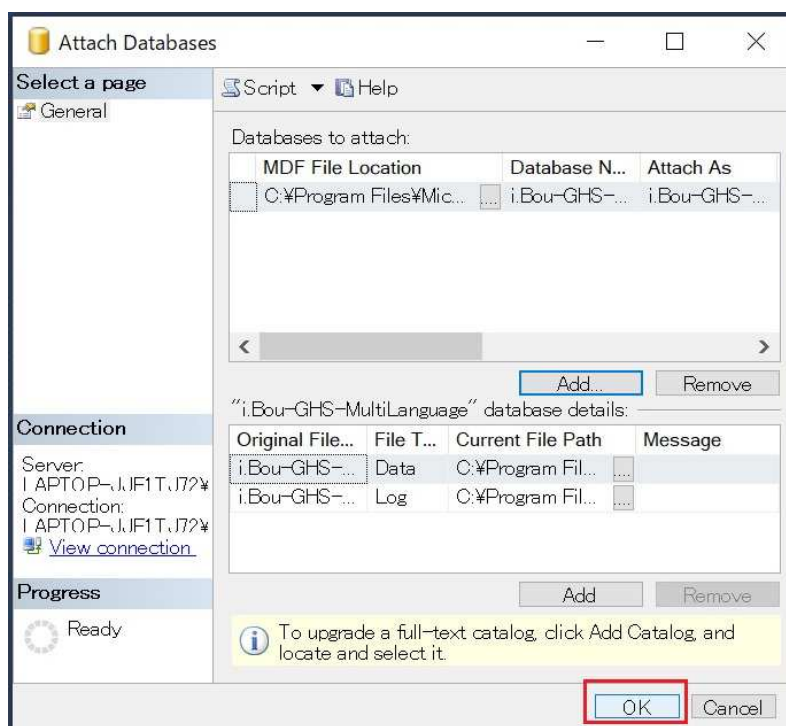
Attach Databases

Select a page
General

Script ▾ Help

Databases to attach:

| MDF File Location | Database N... | Attach As |
|---|---|---|
| C:¥Program Files¥Mic... | i.Bou-GHS-... | i.Bou-GHS-... |

Add... Remove

"i.Bou-GHS-MultiLanguage" database details:

| Original File... | File T... | Current File Path | Message |
|---|---|---|---|
| i.Bou-GHS-... | Data | C:¥Program Fil... | |
| i.Bou-GHS-... | Log | C:¥Program Fil... | |

Add Remove

Connection

Server: LAPTOP-JJF1TJ72¥
Connection: LAPTOP-JJF1TJ72¥
View connection

Progress

Ready

To upgrade a full-text catalog, click Add Catalog, and locate and select it.

OK Cancel